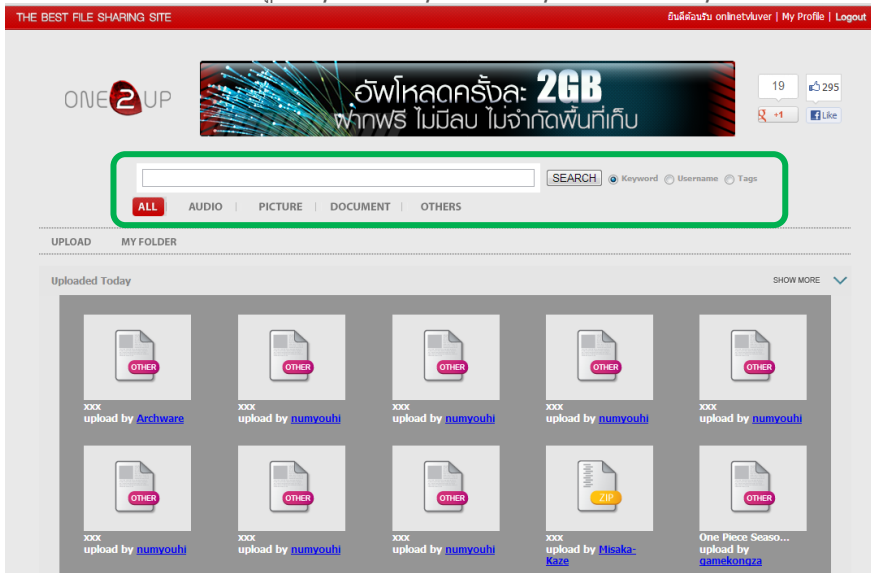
THE BEST FILE SHARING SITE

ยินดีต้อนรับ onlinetvluver | My Profile | Logout

ONE2UP

อัพโหลดครั้งละ 2GB
ฝากฟรี ไม่มีลบ ไม่จำกัดพื้นที่เก็บ

19
+1
295
Like

SEARCH
Keyword
Username
Tags

ALL | AUDIO | PICTURE | DOCUMENT | OTHERS

UPLOAD
MY FOLDER

Uploaded Today

SHOW MORE

OTHER
xxx
upload by Archware

OTHER
xxx
upload by numyouhi

OTHER
xxx
upload by numyouhi

OTHER
xxx
upload by numyouhi

OTHER
xxx
upload by numyouhi

OTHER
xxx
upload by numyouhi

OTHER
xxx
upload by numyouhi

OTHER
xxx
upload by numyouhi

ZIP
xxx
upload by Misaka-Kaze

OTHER
One Piece Seaso...
upload by gamekongza